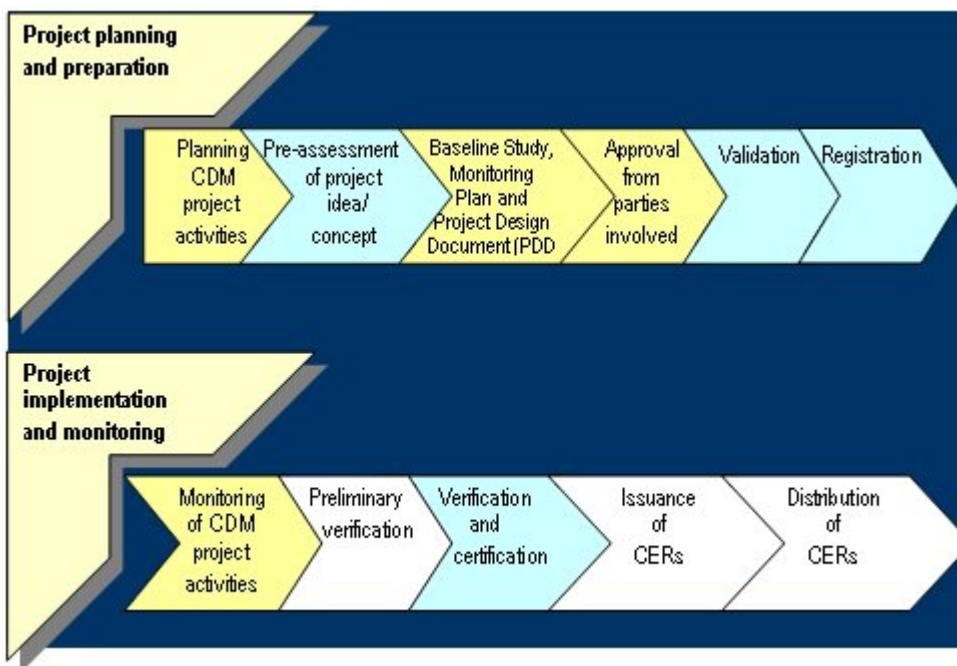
Project planning and preparation

Planning CDM project activities

Pre-assessment of project idea/ concept

Baseline Study, Monitoring Plan and Project Design Document (PDD

Approval from parties involved

Validation

Registration

Project implementation and monitoring

Monitoring of CDM project activities

Preliminary verification

Verification and certification

Issuance of CERs

Distribution of CERs